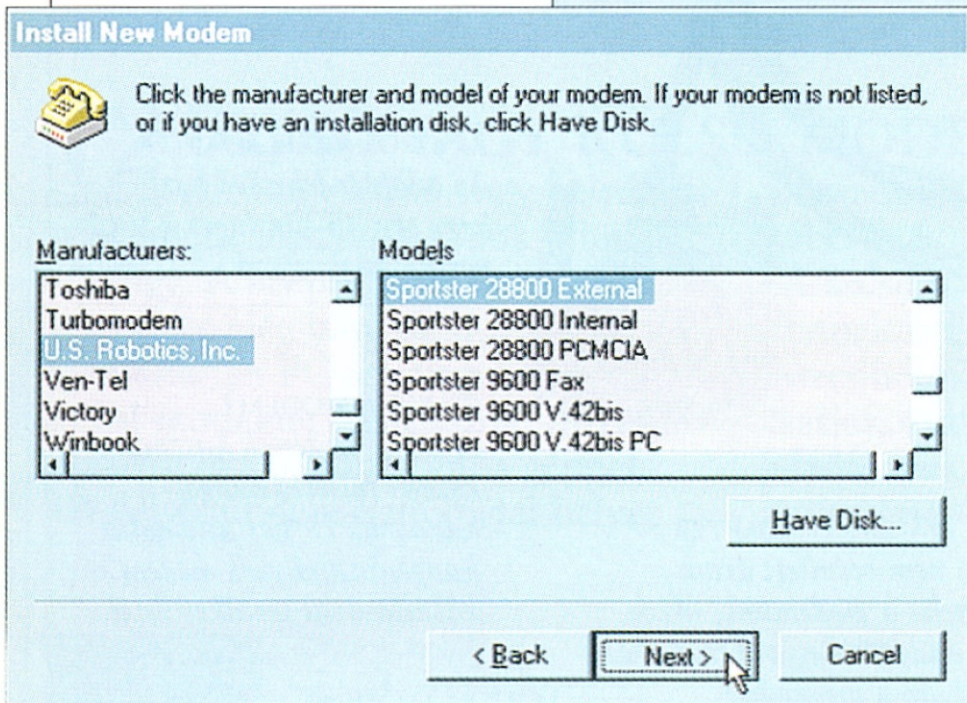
Install New Modem

Click the manufacturer and model of your modem. If your modem is not listed, or if you have an installation disk, click Have Disk.

Manufacturers:
Toshiba
Turbomodem
U.S. Robotics, Inc.
Ven-Tel
Victory
Winbook

Models
Sportster 28800 External
Sportster 28800 Internal
Sportster 28800 PCMCIA
Sportster 9600 Fax
Sportster 9600 V.42bis
Sportster 9600 V.42bis PC

Have Disk...

< Back
Next >
Cancel